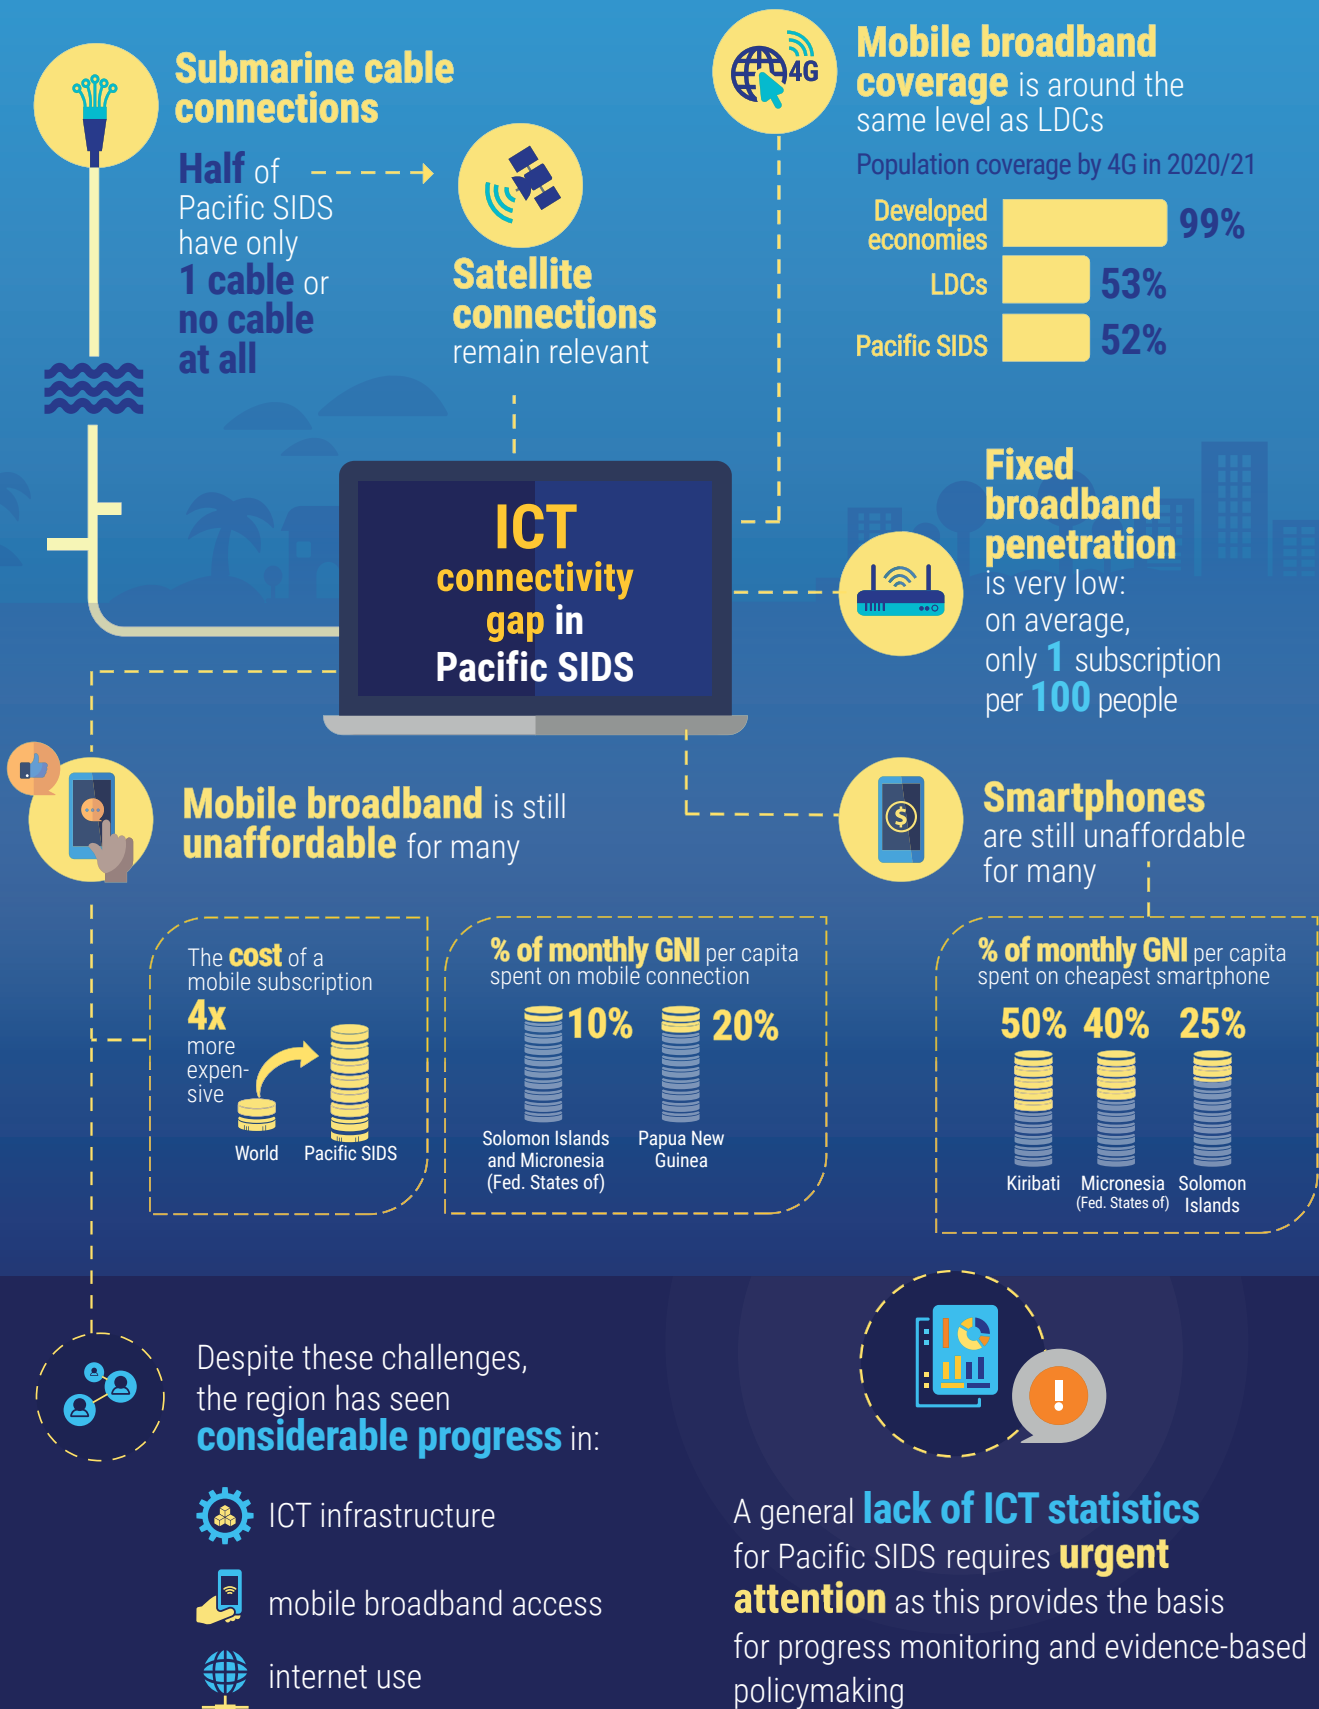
Submarine cable connections

Half of Pacific SIDS have only 1 cable or no cable at all

Satellite connections remain relevant

4G

Mobile broadband coverage is around the same level as LDCs

Population coverage by 4G in 2020/21

| | |
|---|---|
| Developed economies | 99% |
| LDCs | 53% |
| Pacific SIDS | 52% |

ICT connectivity gap in Pacific SIDS

Fixed broadband penetration is very low: on average, only 1 subscription per 100 people

Mobile broadband is still unaffordable for many

Smartphones are still unaffordable for many

The cost of a mobile subscription 4x more expensive

World Pacific SIDS

% of monthly GNI per capita spent on mobile connection

10% 20%

Solomon Islands and Micronesia (Fed. States of)

Papua New Guinea

% of monthly GNI per capita spent on cheapest smartphone

50% 40% 25%

Kiribati Micronesia (Fed. States of) Solomon Islands

Despite these challenges, the region has seen considerable progress in:

ICT infrastructure

mobile broadband access

internet use

A general lack of ICT statistics for Pacific SIDS requires urgent attention as this provides the basis for progress monitoring and evidence-based policymaking